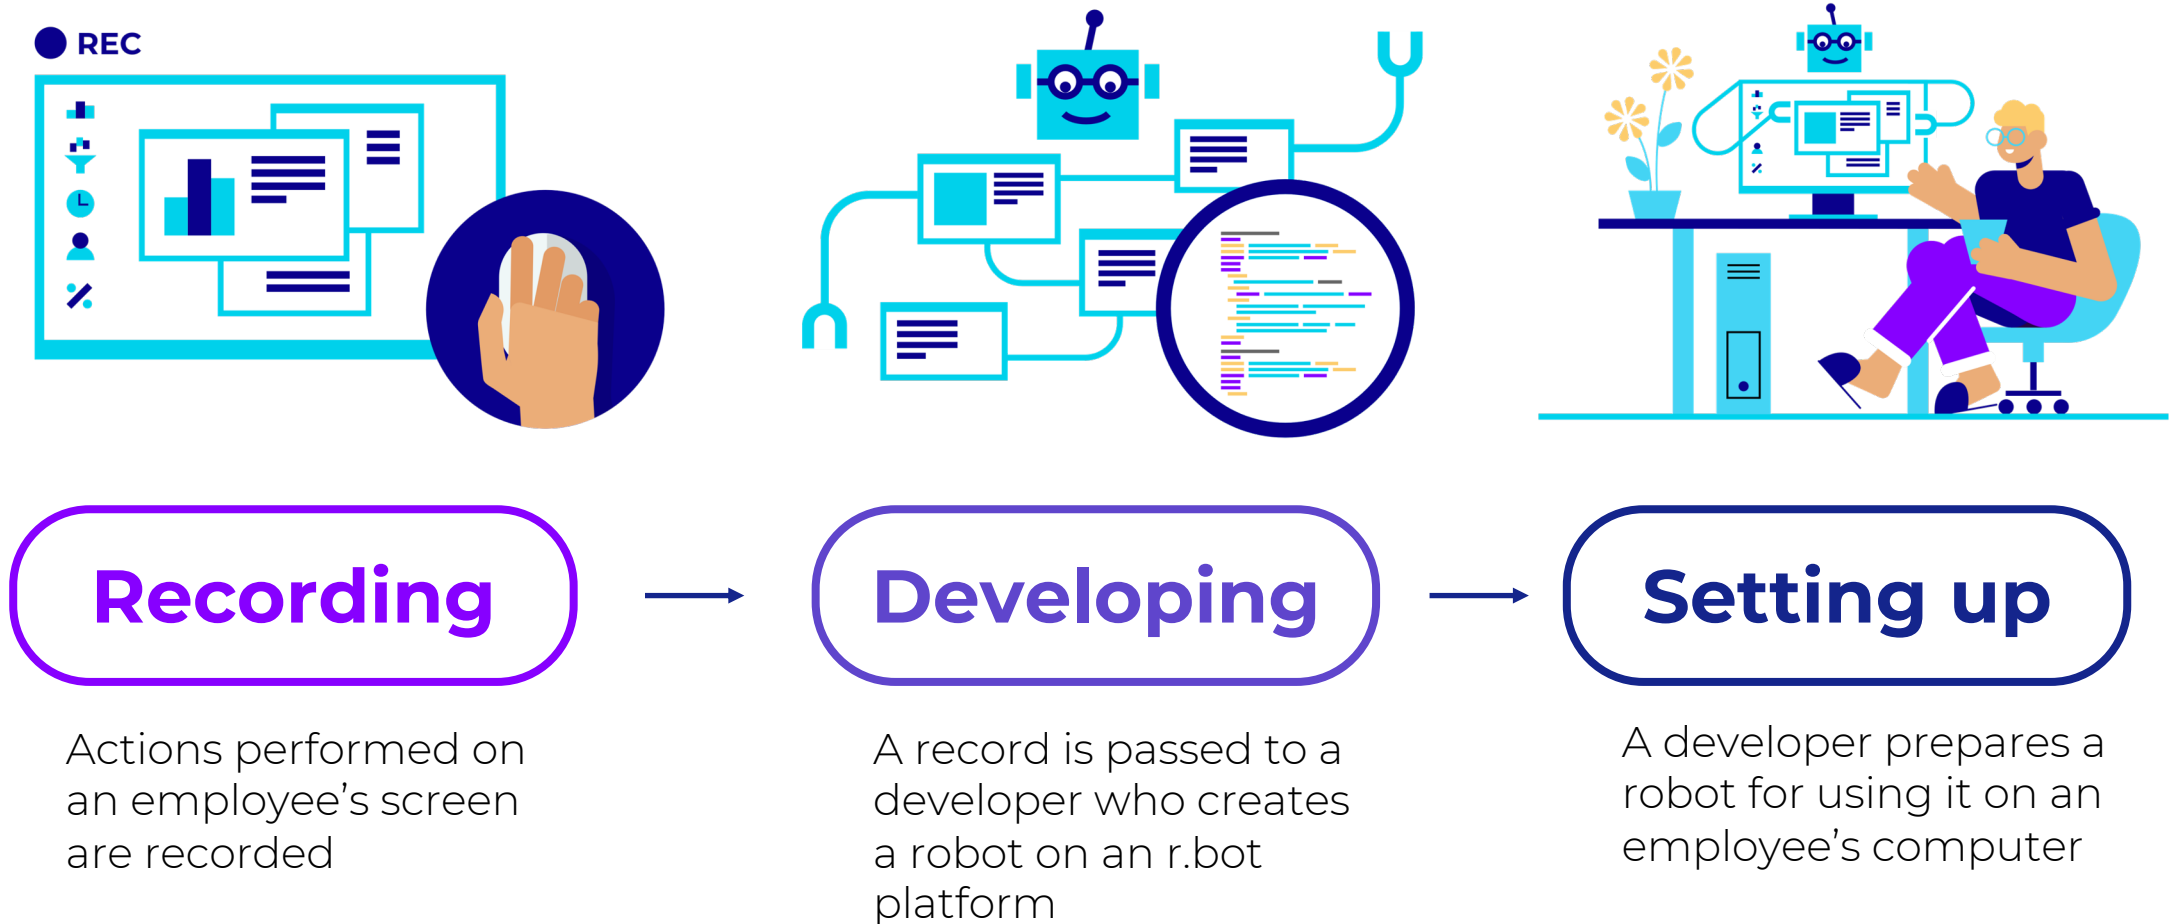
REC

Recording

Actions performed on an employee’s screen are recorded

Developing

A record is passed to a developer who creates a robot on an r.bot platform

Setting up

A developer prepares a robot for using it on an employee’s computer